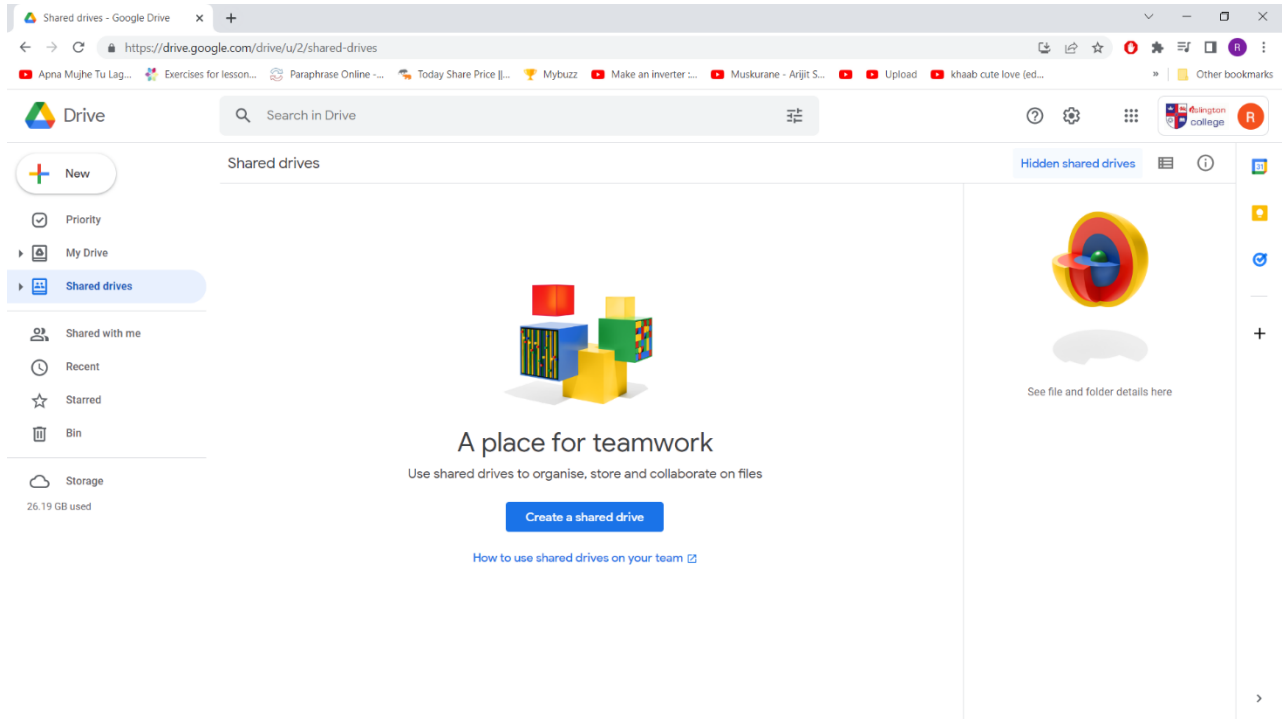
Shared drives - Google Drive
https://drive.google.com/drive/u/2/shared-drives
Apna Mujhe Tu Lag... Exercises for lesson... Paraphrase Online -... Today Share Price ||... Mybuzz Make an inverter :... Muskurane - Arijit S... Upload khaab cute love (ed... » Other bookmarks

Drive
Search in Drive
islington college
R

New
Priority
My Drive
Shared drives
Shared with me
Recent
Starred
Bin
Storage
26.19 GB used

Shared drives
Hidden shared drives

A place for teamwork
Use shared drives to organise, store and collaborate on files
Create a shared drive
How to use shared drives on your team

See file and folder details here